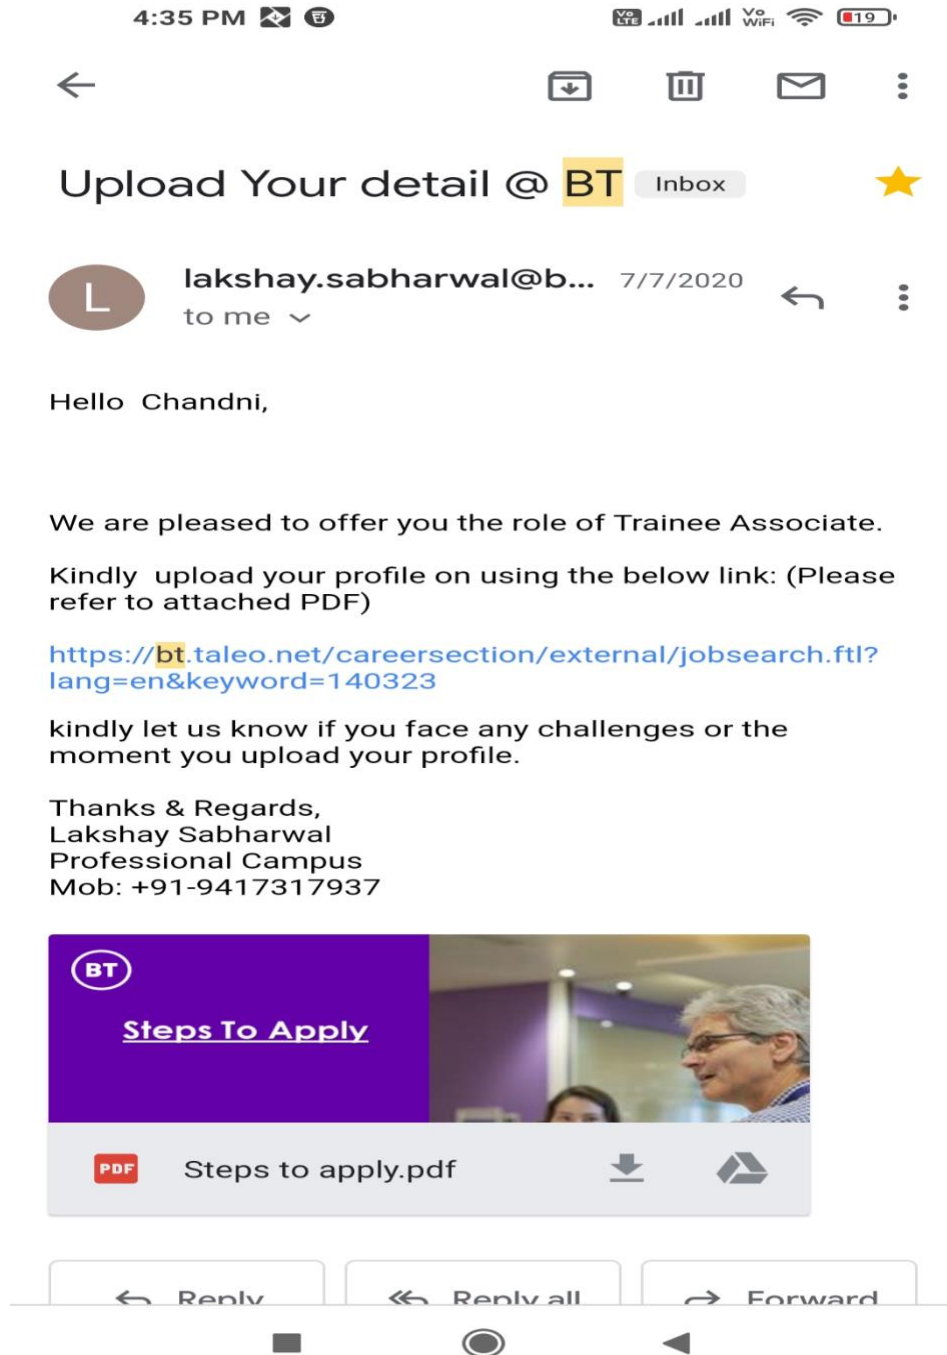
4:35 PM

Vo LTE Vo WiFi 19

Upload Your detail @ BT Inbox

L

lakshay.sabharwal@b... 7/7/2020

to me

Hello Chandni,

We are pleased to offer you the role of Trainee Associate.

Kindly upload your profile on using the below link: (Please refer to attached PDF)

https://bt.taleo.net/careersection/external/jobsearch.ftl?lang=en&keyword=140323

kindly let us know if you face any challenges or the moment you upload your profile.

Thanks & Regards,
Lakshay Sabharwal
Professional Campus
Mob: +91-9417317937

BT

Steps To Apply

PDF Steps to apply.pdf

Reply Reply all Forward